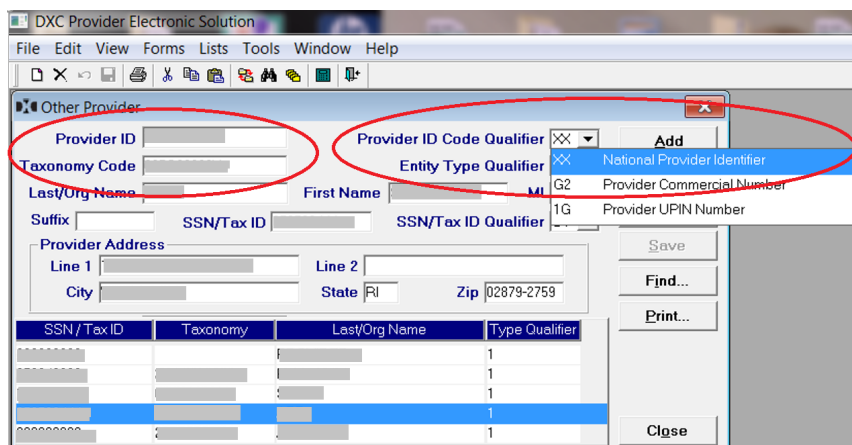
DXC Provider Electronic Solution

File Edit View Forms Lists Tools Window Help

Other Provider

Provider ID

Taxonomy Code

Last/Org Name

First Name

MI

Suffix

SSN/Tax ID

SSN/Tax ID Qualifier

Provider ID Code Qualifier XX

Entity Type Qualifier

| XX | National Provider Identifier |
|---|---|
| G2 | Provider Commercial Number |
| 1G | Provider UPIN Number |

Add

Save

Find...

Print...

Provider Address

Line 1

Line 2

City

State RI

Zip 02879-2759

| SSN / Tax ID | Taxonomy | Last/Org Name | Type Qualifier |
|---|---|---|---|
| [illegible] | | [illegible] | 1 |
| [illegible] | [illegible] | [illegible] | 1 |
| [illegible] | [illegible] | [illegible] | 1 |
| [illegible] | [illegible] | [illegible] | 1 |
| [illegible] | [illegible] | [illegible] | 1 |

Close